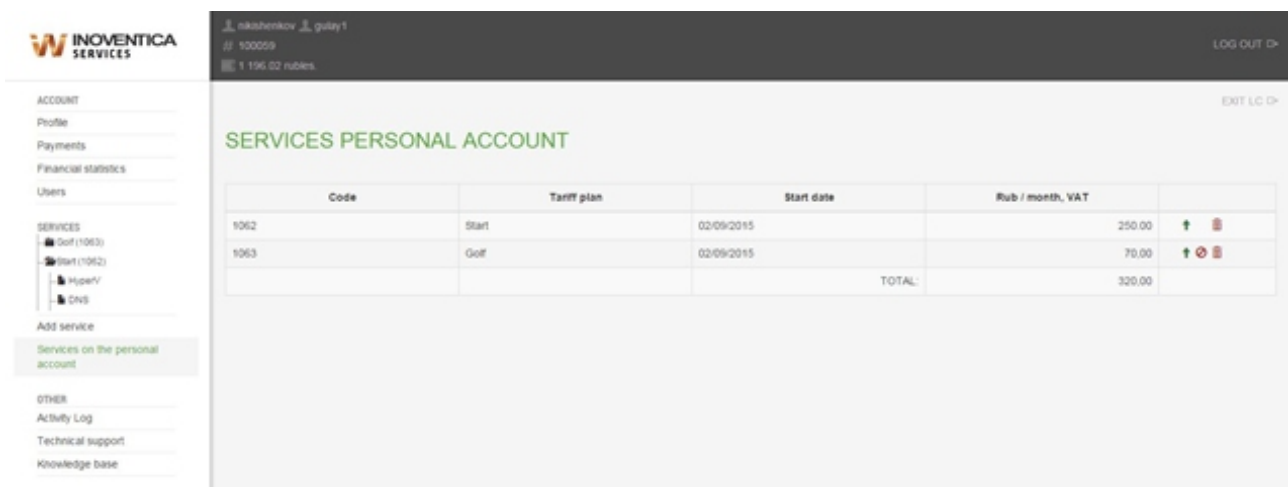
INOVENTICA SERVICES

nikishenkov gulay1
# 100059
1 196.02 rubles.

LOG OUT

ACCOUNT
Profile
Payments
Financial statistics
Users

SERVICES
Golf (1063)
Start (1062)
HyperV
DNS
Add service
Services on the personal account

OTHER
Activity Log
Technical support
Knowledge base

EXIT LC

SERVICES PERSONAL ACCOUNT

| Code | Tariff plan | Start date | Rub / month, VAT | |
|---|---|---|---|---|
| 1062 | Start | 02/09/2015 | 250.00 | |
| 1063 | Golf | 02/09/2015 | 70.00 | |
| | | TOTAL: | 320.00 | |